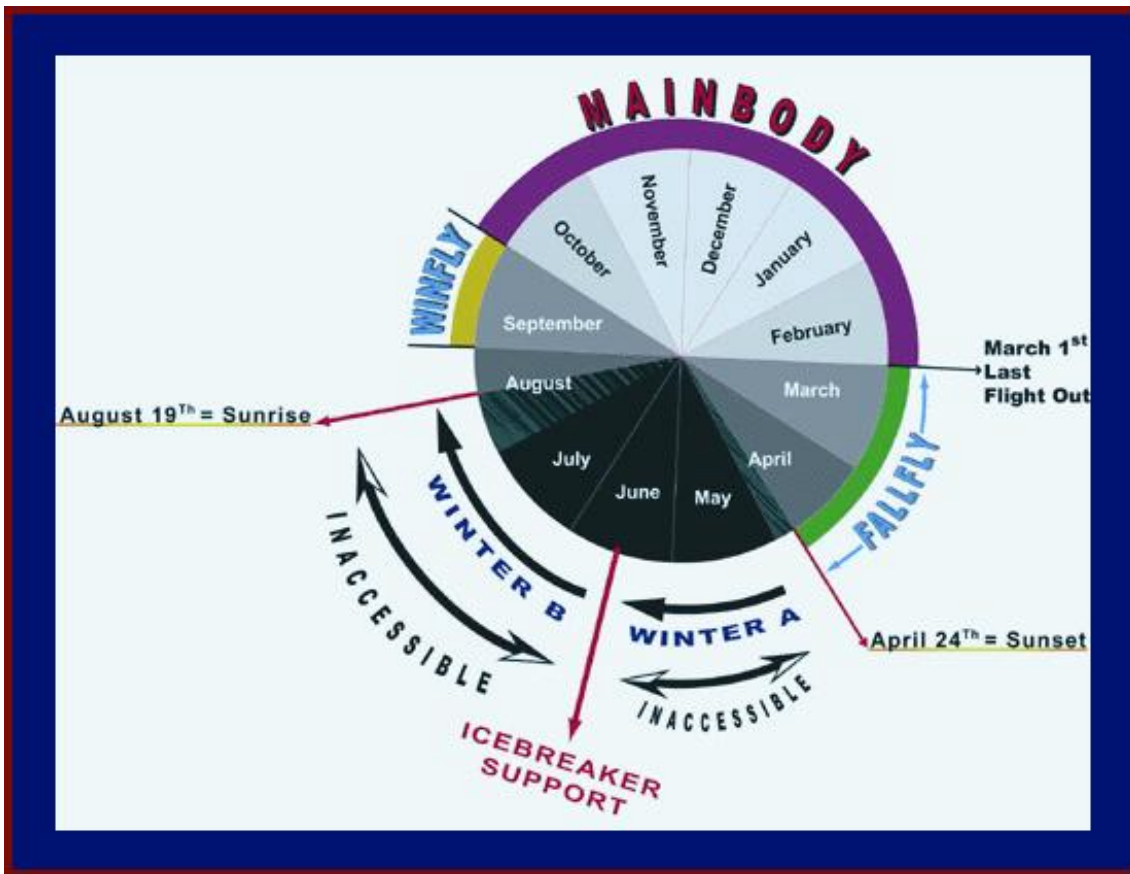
MAINBODY

October

November

December

January

February

WINFLY

September

March 1$^{st}$ Last Flight Out

August

March

August 19$^{Th}$ = Sunrise

July

June

May

April

FALLFLY

WINTER B

INACCESSIBLE

WINTER A

April 24$^{Th}$ = Sunset

INACCESSIBLE

ICEBREAKER SUPPORT